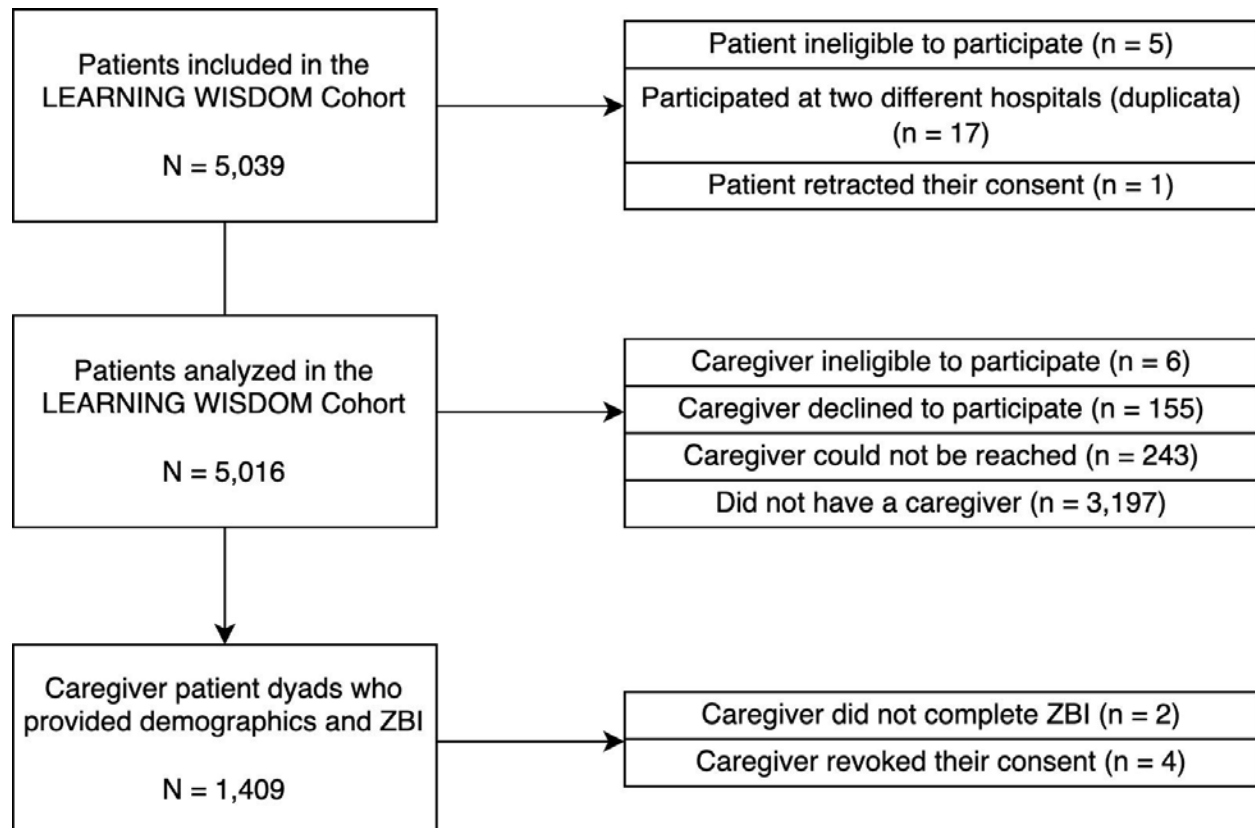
Patients included in the LEARNING WISDOM Cohort

N = 5,039

Patient ineligible to participate (n = 5)

Participated at two different hospitals (duplicata) (n = 17)

Patient retracted their consent (n = 1)

Patients analyzed in the LEARNING WISDOM Cohort

N = 5,016

Caregiver ineligible to participate (n = 6)

Caregiver declined to participate (n = 155)

Caregiver could not be reached (n = 243)

Did not have a caregiver (n = 3,197)

Caregiver patient dyads who provided demographics and ZBI

N = 1,409

Caregiver did not complete ZBI (n = 2)

Caregiver revoked their consent (n = 4)